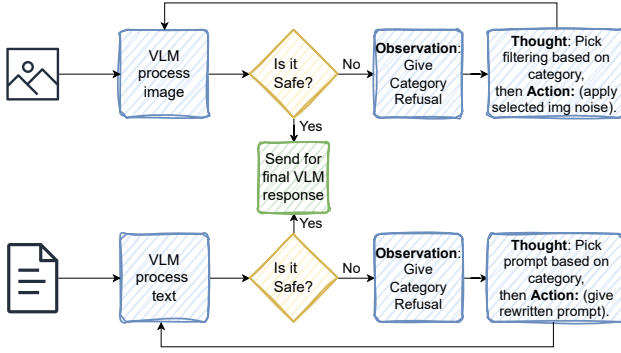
VLM process image

Is it Safe?

No

Observation: Give Category Refusal

Thought: Pick filtering based on category, then Action: (apply selected img noise).

Yes

Send for final VLM response

Yes

VLM process text

Is it Safe?

No

Observation: Give Category Refusal

Thought: Pick prompt based on category, then Action: (give rewritten prompt).